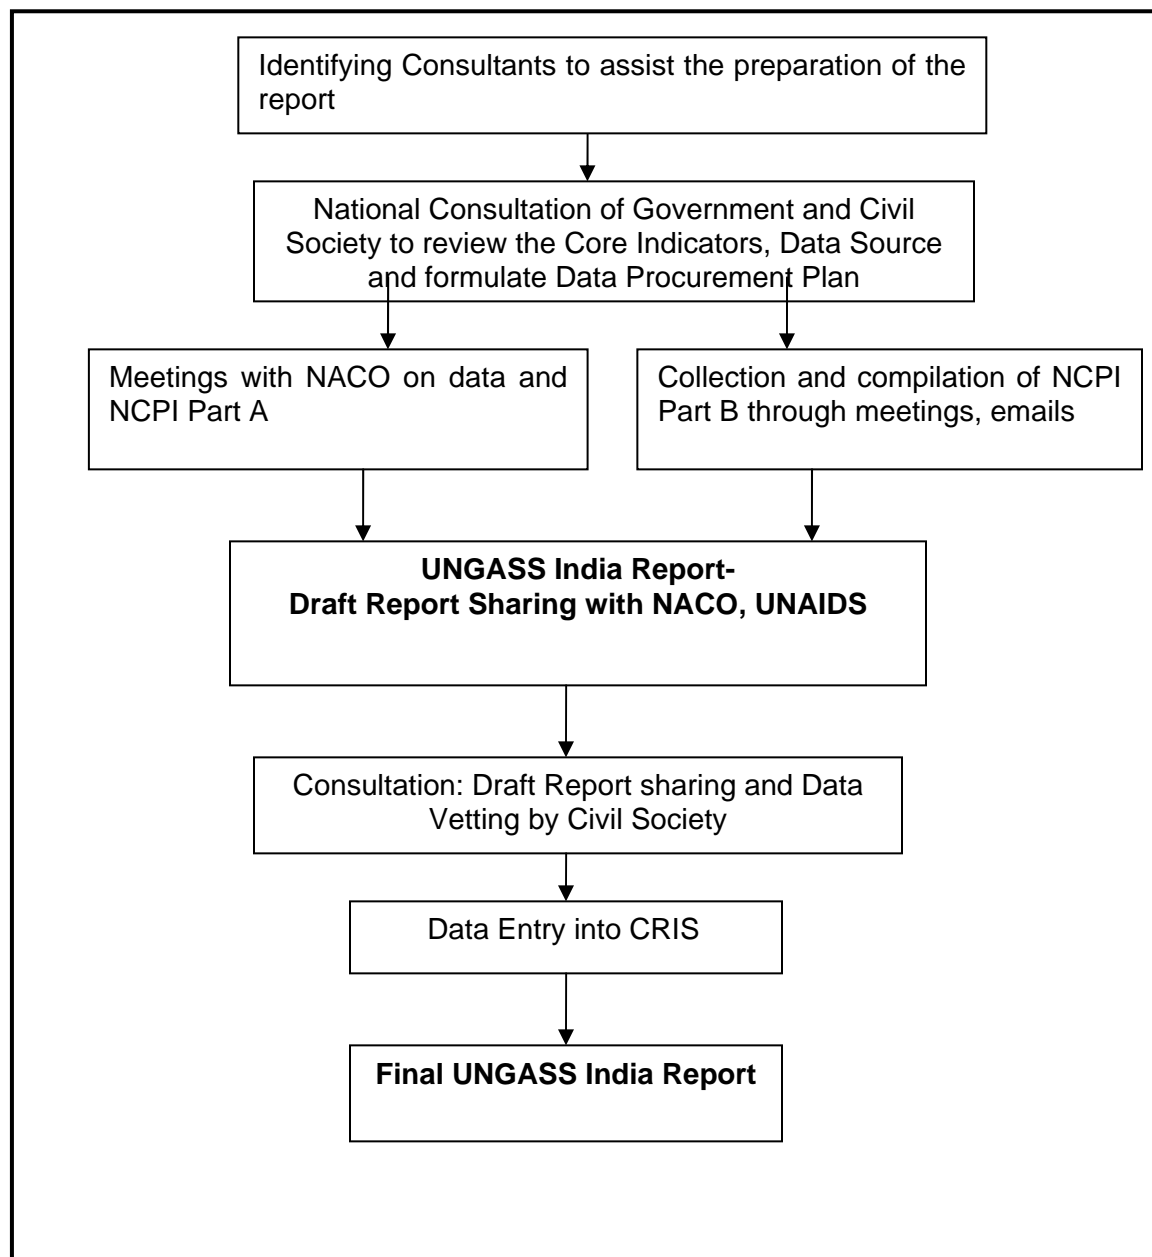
Identifying Consultants to assist the preparation of the report

National Consultation of Government and Civil Society to review the Core Indicators, Data Source and formulate Data Procurement Plan

Meetings with NACO on data and NCPI Part A

Collection and compilation of NCPI Part B through meetings, emails

**UNGASS India Report-
Draft Report Sharing with NACO, UNAIDS**

Consultation: Draft Report sharing and Data Vetting by Civil Society

Data Entry into CRIS

**Final UNGASS India Report**